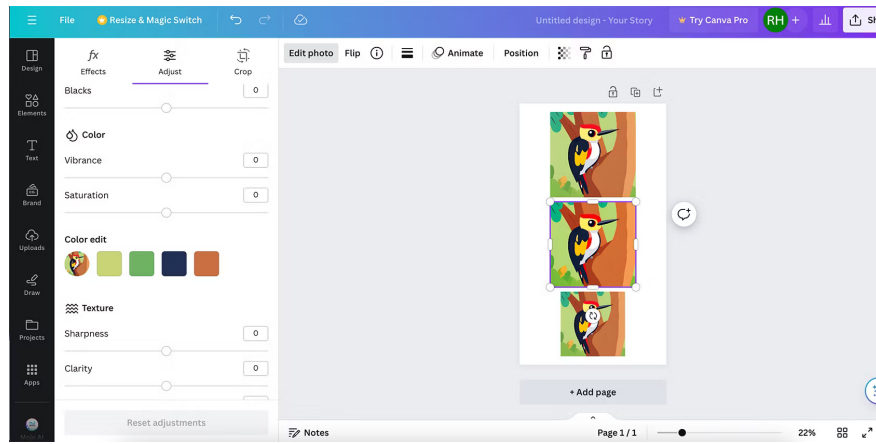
File Resize & Magic Switch Untitled design - Your Story Try Canva Pro RH + Sh

Design
Elements
Text
Brand
Uploads
Draw
Projects
Apps

Effects Adjust Crop

Blacks 0

Color

Vibrance 0

Saturation 0

Color edit

Texture

Sharpness 0

Clarity 0

Reset adjustments

Edit photo Flip Animate Position

+ Add page

Notes Page 1 / 1 22%